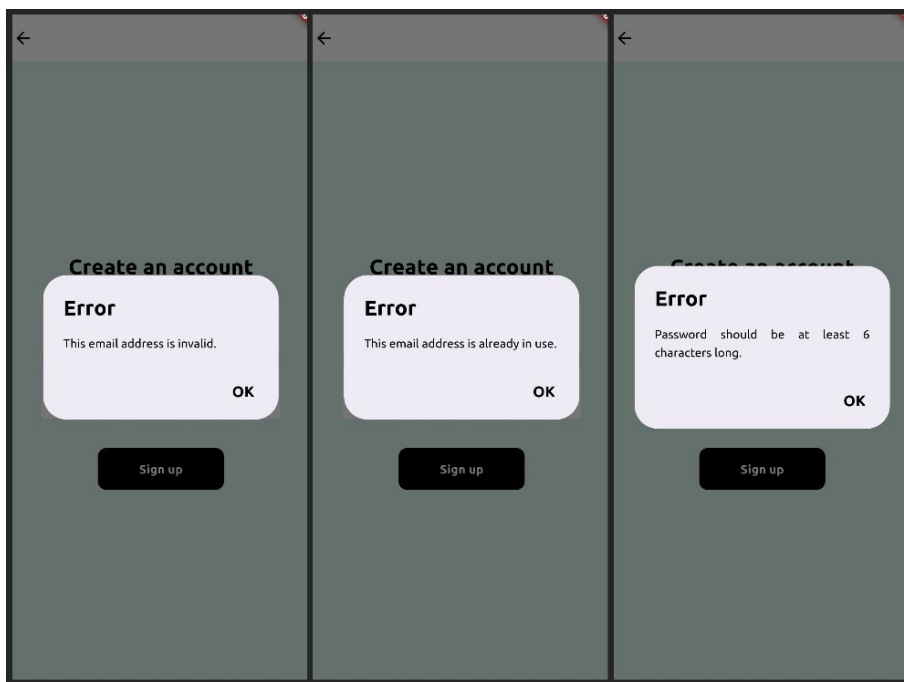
←

Create an account

Error

This email address is invalid.

OK

Sign up

←

Create an account

Error

This email address is already in use.

OK

Sign up

←

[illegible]

Error

Password should be at least 6 characters long.

OK

Sign up